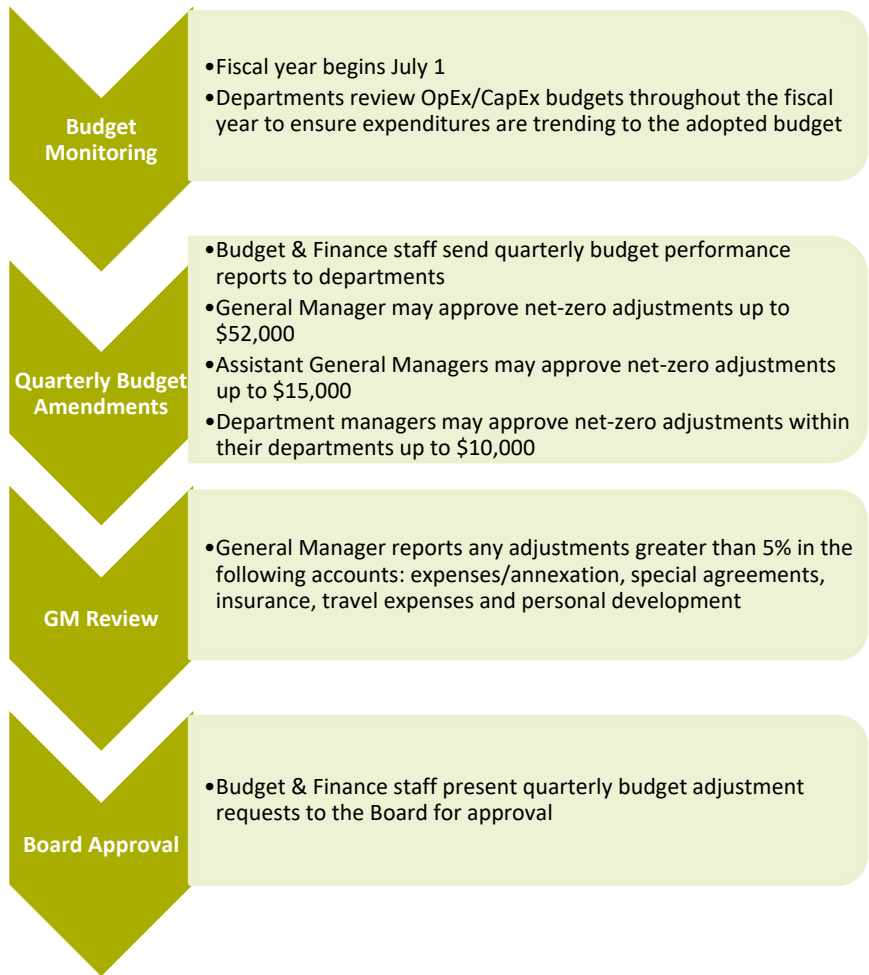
Budget Monitoring

•Fiscal year begins July 1
•Departments review OpEx/CapEx budgets throughout the fiscal year to ensure expenditures are trending to the adopted budget

Quarterly Budget Amendments

•Budget & Finance staff send quarterly budget performance reports to departments
•General Manager may approve net-zero adjustments up to \$52,000
•Assistant General Managers may approve net-zero adjustments up to \$15,000
•Department managers may approve net-zero adjustments within their departments up to \$10,000

GM Review

•General Manager reports any adjustments greater than 5% in the following accounts: expenses/annexation, special agreements, insurance, travel expenses and personal development

Board Approval

•Budget & Finance staff present quarterly budget adjustment requests to the Board for approval